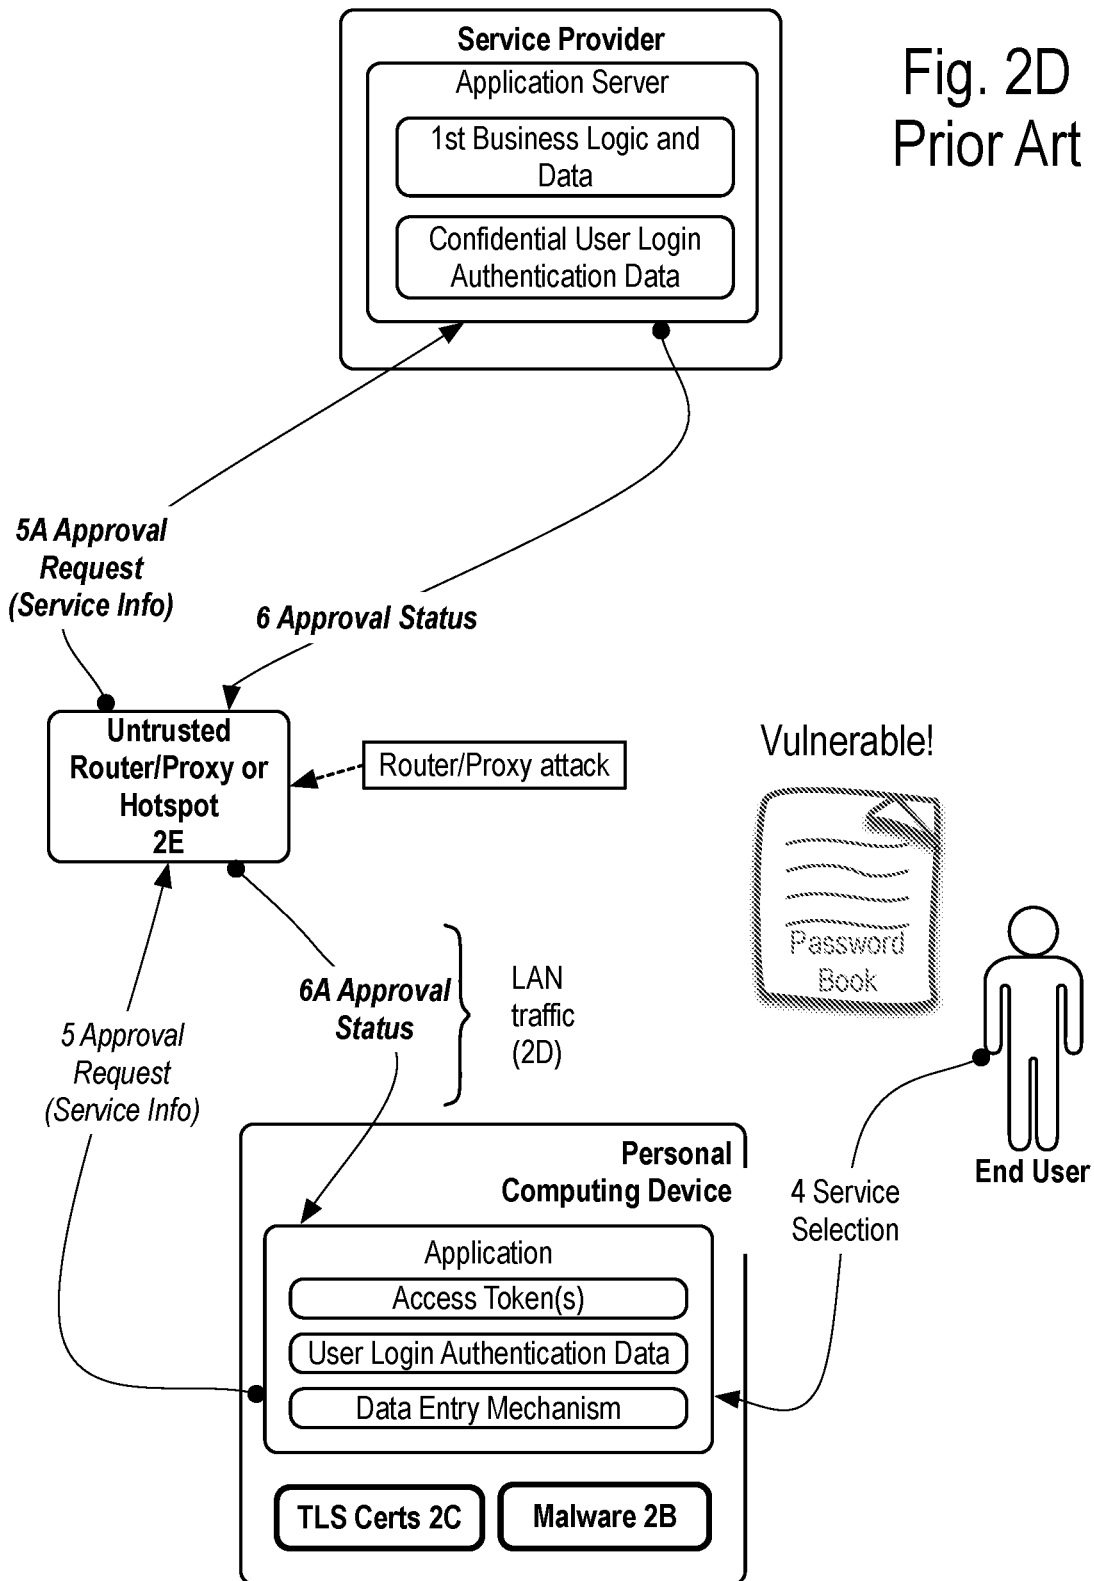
Service Provider
Application Server
1st Business Logic and Data
Confidential User Login Authentication Data

Fig. 2D
Prior Art

5A Approval Request (Service Info)

6 Approval Status

Untrusted Router/Proxy or Hotspot
2E

Router/Proxy attack

Vulnerable!

Password Book

6A Approval Status

LAN traffic (2D)

5 Approval Request (Service Info)

Personal Computing Device

Application
Access Token(s)
User Login Authentication Data
Data Entry Mechanism

TLS Certs 2C
Malware 2B

4 Service Selection

End User